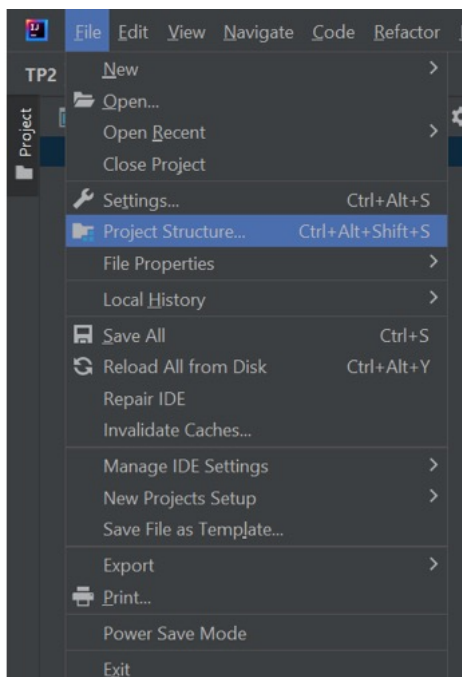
File Edit View Navigate Code Refactor

TP2

Project

New
Open...
Open Recent
Close Project
Settings... Ctrl+Alt+S
Project Structure... Ctrl+Alt+Shift+S
File Properties
Local History
Save All Ctrl+S
Reload All from Disk Ctrl+Alt+Y
Repair IDE
Invalidate Caches...
Manage IDE Settings
New Projects Setup
Save File as Template...
Export
Print...
Power Save Mode
Exit